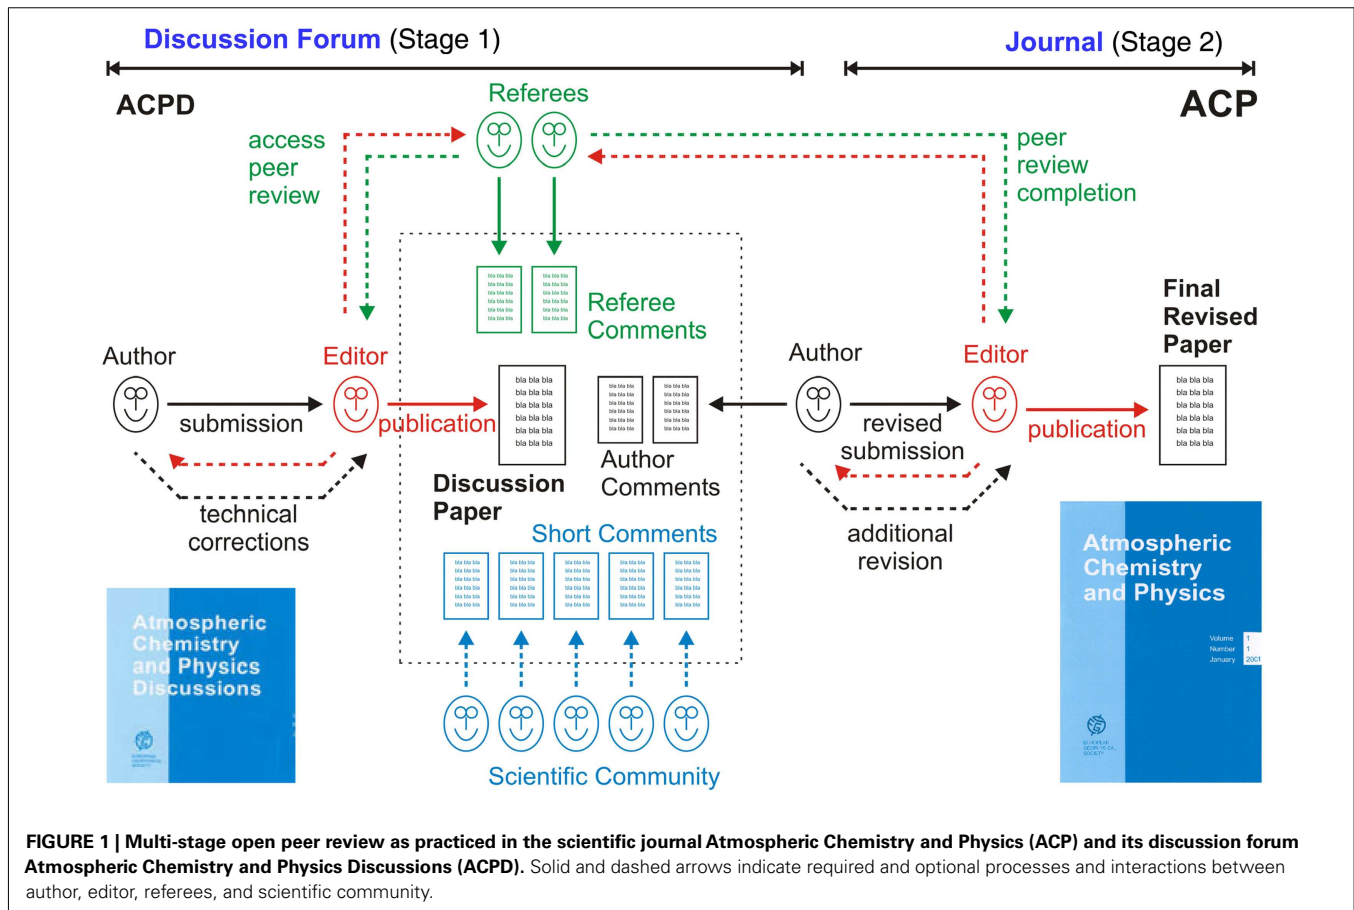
Discussion Forum (Stage 1)

Journal (Stage 2)

ACPD

ACP

Referees

access peer review

peer review completion

bla bla bla
bla bla bla
bla bla bla
bla bla bla
bla bla bla
bla bla bla

bla bla bla
bla bla bla
bla bla bla
bla bla bla
bla bla bla
bla bla bla

Referee Comments

Final Revised Paper

Author

Editor

submission

publication

bla bla bla
bla bla bla
bla bla bla
bla bla bla
bla bla bla
bla bla bla

Discussion Paper

Author Comments

Author

Editor

revised submission

publication

bla bla bla
bla bla bla
bla bla bla
bla bla bla
bla bla bla
bla bla bla

technical corrections

Short Comments

additional revision

Atmospheric Chemistry and Physics Discussions

Atmospheric Chemistry and Physics

Volume 1
Number 1
January 2001

Scientific Community

FIGURE 1 | Multi-stage open peer review as practiced in the scientific journal Atmospheric Chemistry and Physics (ACP) and its discussion forum Atmospheric Chemistry and Physics Discussions (ACPD). Solid and dashed arrows indicate required and optional processes and interactions between author, editor, referees, and scientific community.